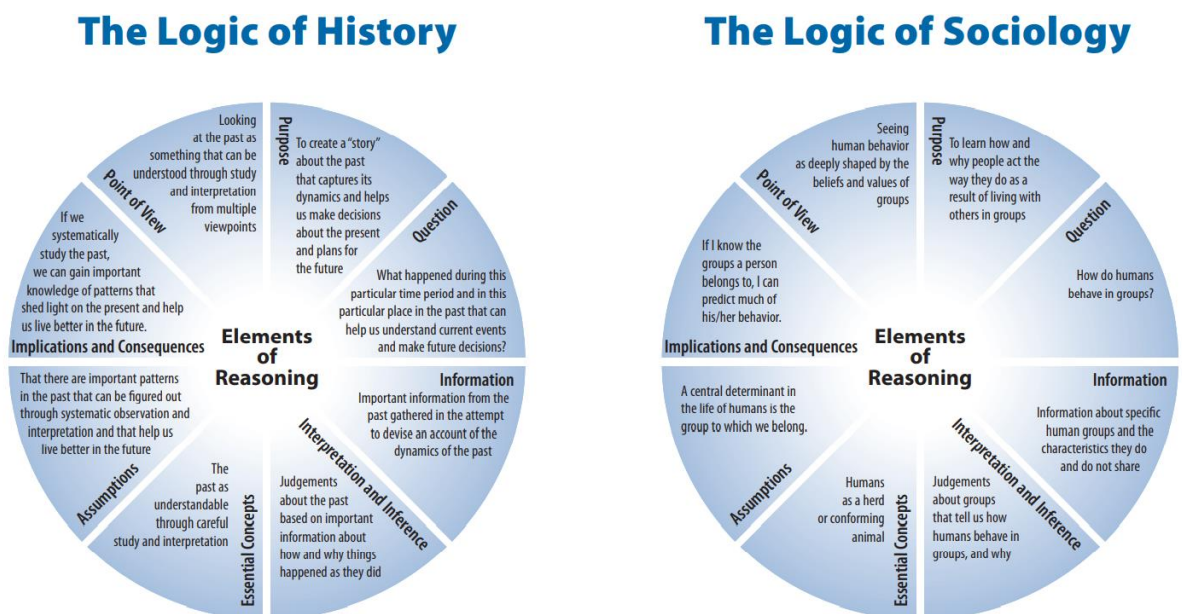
The Logic of History

Purpose
To create a "story" about the past that captures its dynamics and helps us make decisions about the present and plans for the future

Question
What happened during this particular time period and in this particular place in the past that can help us understand current events and make future decisions?

Information
Important information from the past gathered in the attempt to devise an account of the dynamics of the past

Interpretation and Inference
Judgements about the past based on important information about how and why things happened as they did

Essential Concepts
The past as understandable through careful study and interpretation

Assumptions
That there are important patterns in the past that can be figured out through systematic observation and interpretation and that help us live better in the future

Implications and Consequences
If we systematically study the past, we can gain important knowledge of patterns that shed light on the present and help us live better in the future.

Point of View
Looking at the past as something that can be understood through study and interpretation from multiple viewpoints

Elements of Reasoning

The Logic of Sociology

Purpose
To learn how and why people act the way they do as a result of living with others in groups

Question
How do humans behave in groups?

Information
Information about specific human groups and the characteristics they do and do not share

Interpretation and Inference
Judgements about groups that tell us how humans behave in groups, and why

Essential Concepts
Humans as a herd or conforming animal

Assumptions
A central determinant in the life of humans is the group to which we belong.

Implications and Consequences
If I know the groups a person belongs to, I can predict much of his/her behavior.

Point of View
Seeing human behavior as deeply shaped by the beliefs and values of groups

Elements of Reasoning